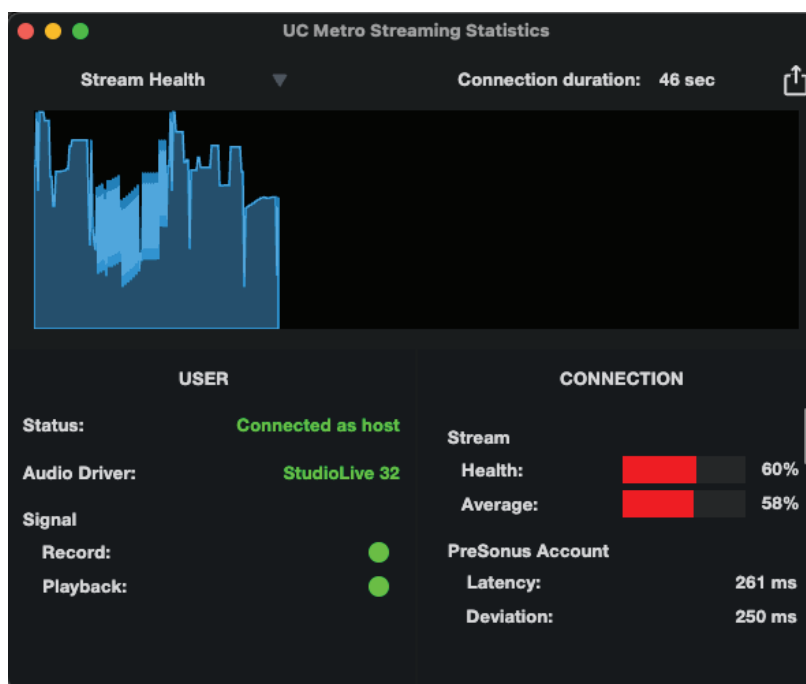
UC Metro Streaming Statistics

Stream Health

Connection duration: 46 sec

USER

Status: Connected as host

Audio Driver: StudioLive 32

Signal

Record:

Playback:

CONNECTION

Stream

Health: 60%

Average: 58%

PreSonus Account

Latency: 261 ms

Deviation: 250 ms